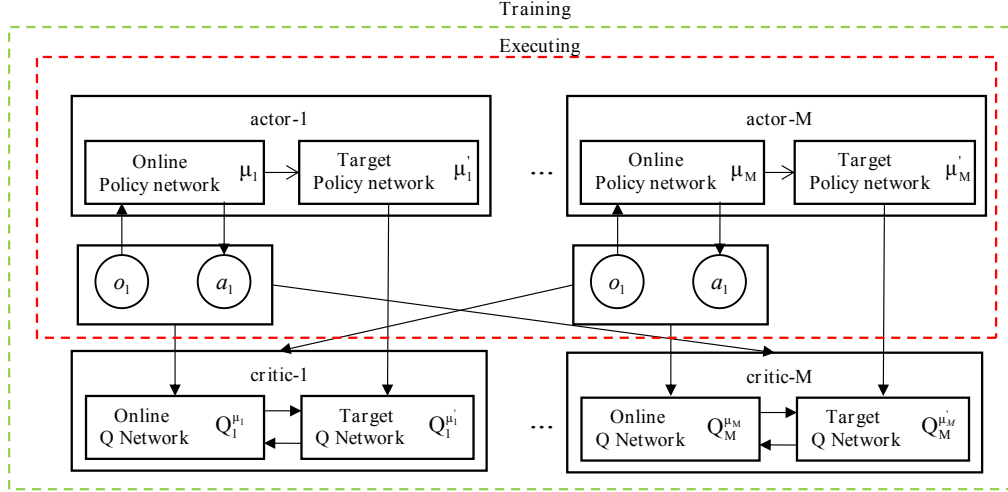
Training

Executing

actor-1

Online Policy network $\mu_1$

Target Policy network $\mu_1^{'}$

...

actor-M

Online Policy network $\mu_M$

Target Policy network $\mu_M^{'}$

$o_1$

$a_1$

$o_1$

$a_1$

critic-1

Online Q Network $Q_1^{\mu_1}$

Target Q Network $Q_1^{\mu_1^{'}}$

...

critic-M

Online Q Network $Q_M^{\mu_M}$

Target Q Network $Q_M^{\mu_M^{'}}$